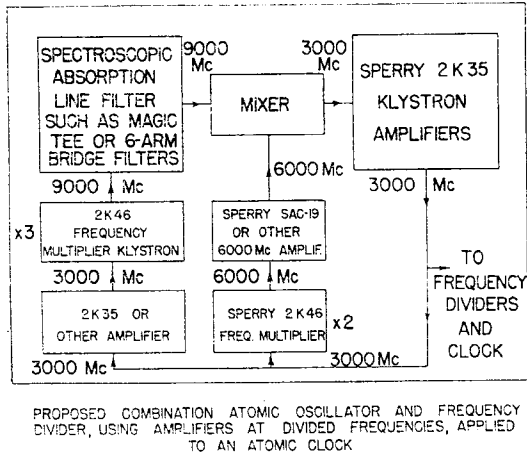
SPECTROSCOPIC ABSORPTION LINE FILTER SUCH AS MAGIC TEE OR 6-ARM BRIDGE FILTERS

9000 Mc

MIXER

3000 Mc

SPERRY 2K35 KLYSTRON AMPLIFIERS

9000 Mc

6000 Mc

3000 Mc

x3

2K46 FREQUENCY MULTIPLIER KLYSTRON

SPERRY SAC-19 OR OTHER 6000 Mc AMPLIF.

TO FREQUENCY DIVIDERS AND CLOCK

3000 Mc

6000 Mc

2K35 OR OTHER AMPLIFIER

SPERRY 2K46 FREQ. MULTIPLIER

x2

3000 Mc

3000 Mc

PROPOSED COMBINATION ATOMIC OSCILLATOR AND FREQUENCY DIVIDER, USING AMPLIFIERS AT DIVIDED FREQUENCIES, APPLIED TO AN ATOMIC CLOCK